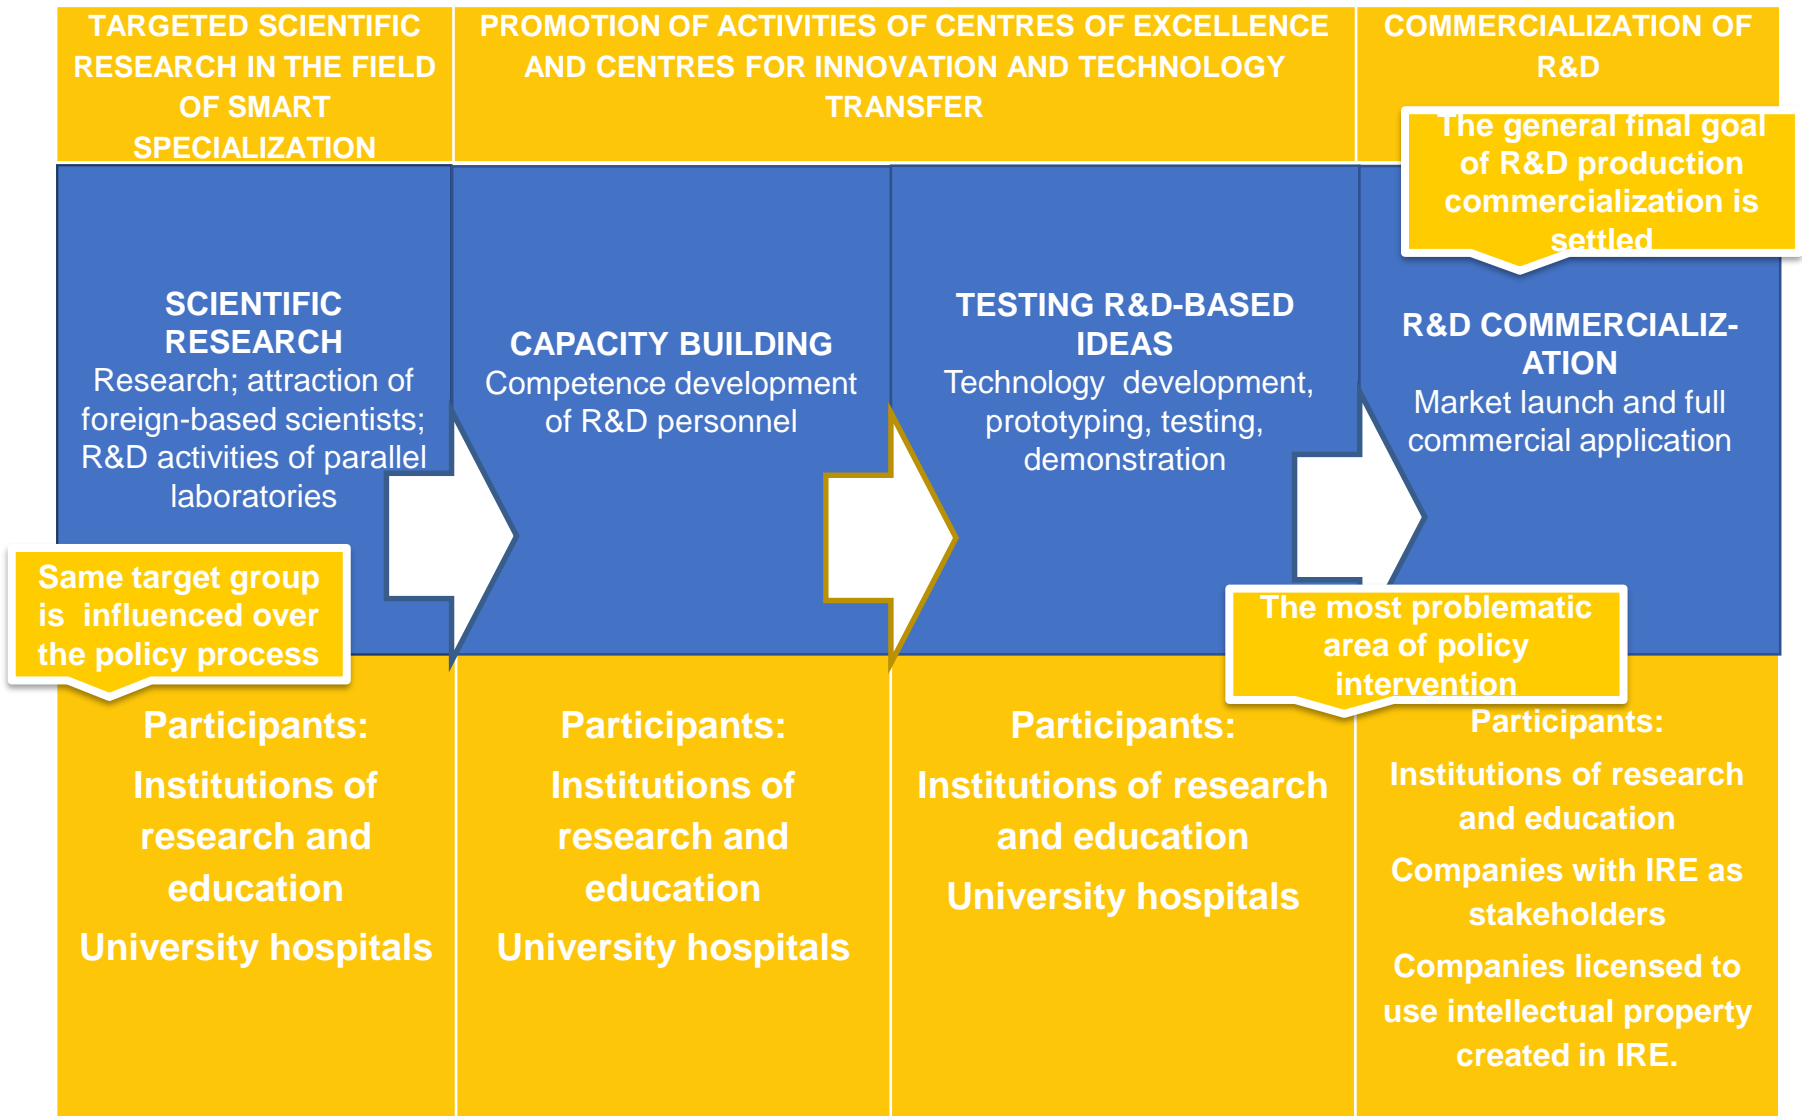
TARGETED SCIENTIFIC RESEARCH IN THE FIELD OF SMART SPECIALIZATION

PROMOTION OF ACTIVITIES OF CENTRES OF EXCELLENCE AND CENTRES FOR INNOVATION AND TECHNOLOGY TRANSFER

COMMERCIALIZATION OF R&D

The general final goal of R&D production commercialization is settled

SCIENTIFIC RESEARCH
Research; attraction of foreign-based scientists; R&D activities of parallel laboratories

CAPACITY BUILDING
Competence development of R&D personnel

TESTING R&D-BASED IDEAS
Technology development, prototyping, testing, demonstration

R&D COMMERCIALIZATION
Market launch and full commercial application

Same target group is influenced over the policy process

The most problematic area of policy intervention

Participants:
Institutions of research and education
University hospitals

Participants:
Institutions of research and education
University hospitals

Participants:
Institutions of research and education
University hospitals

Participants:
Institutions of research and education
Companies with IRE as stakeholders
Companies licensed to use intellectual property created in IRE.